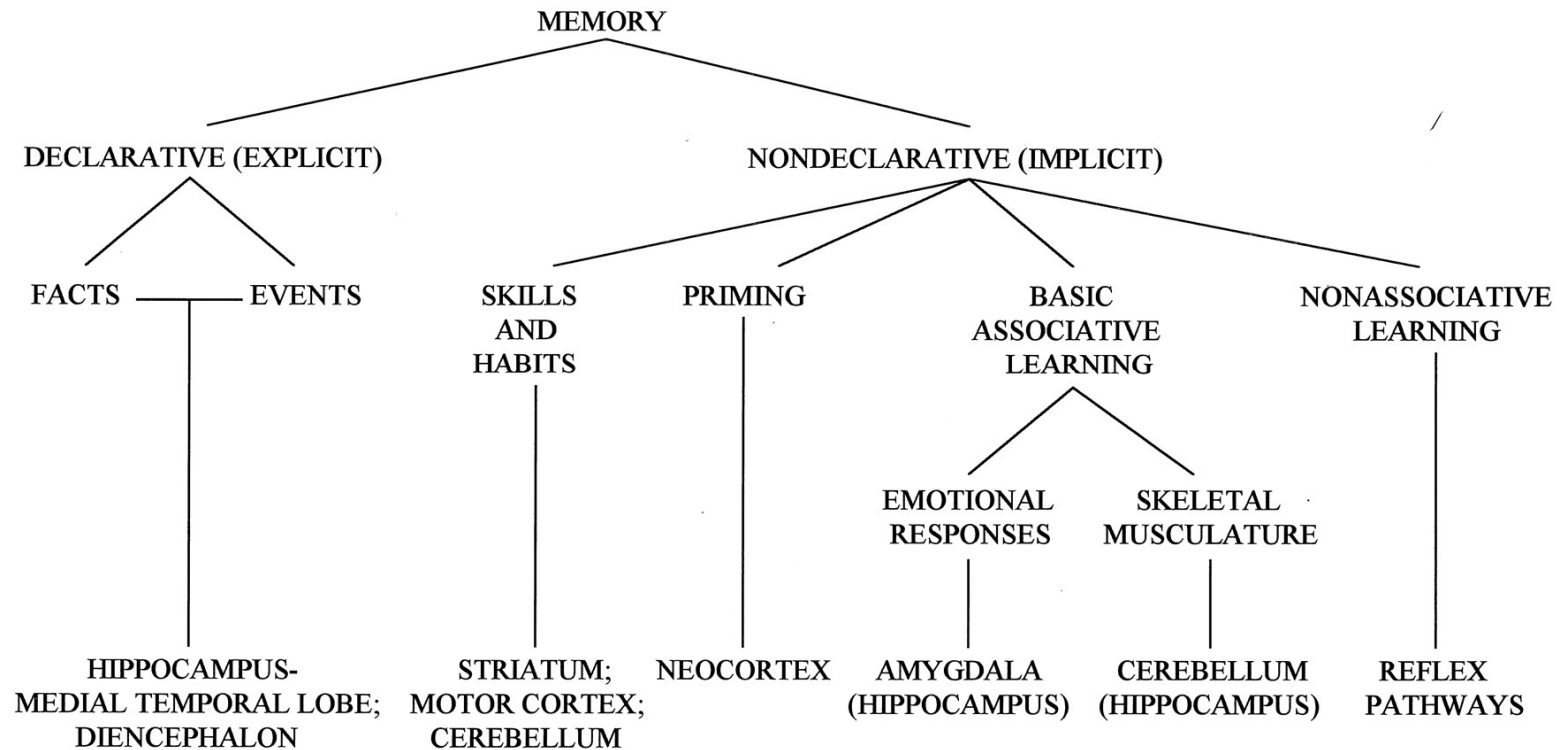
MEMORY

DECLARATIVE (EXPLICIT)

NONDECLARATIVE (IMPLICIT)

FACTS

EVENTS

SKILLS AND HABITS

PRIMING

BASIC ASSOCIATIVE LEARNING

NONASSOCIATIVE LEARNING

EMOTIONAL RESPONSES

SKELETAL MUSCULATURE

HIPPOCAMPUS-MEDIAL TEMPORAL LOBE; DIENCEPHALON

STRIATUM; MOTOR CORTEX; CEREBELLUM

NEOCORTEX

AMYGDALA (HIPPOCAMPUS)

CEREBELLUM (HIPPOCAMPUS)

REFLEX PATHWAYS